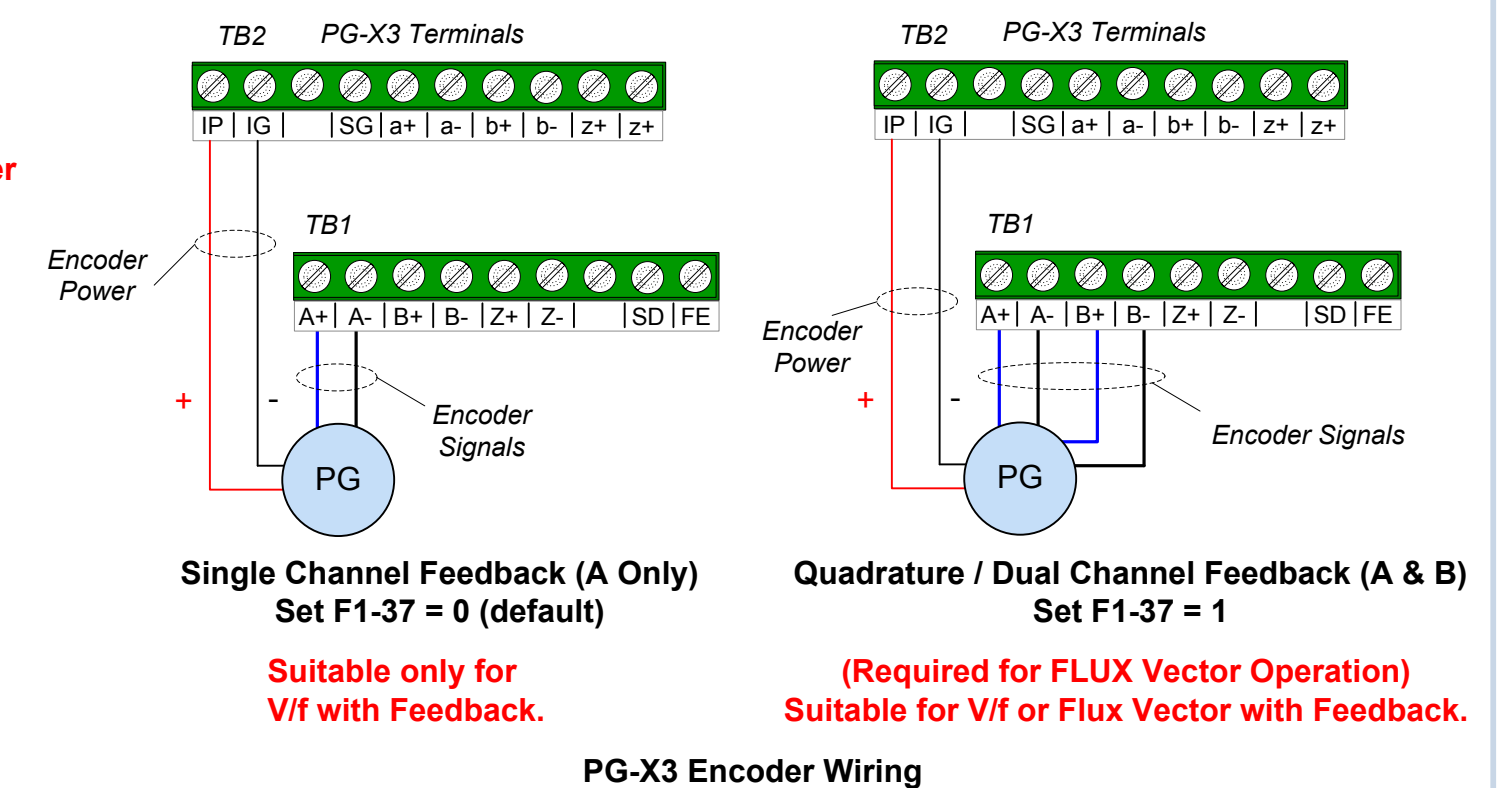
er

TB2 PG-X3 Terminals

IP | IG | | SG | a+ | a- | b+ | b- | z+ | z+

TB1

Encoder Power

A+ | A- | B+ | B- | Z+ | Z- | | SD | FE

+

-

Encoder Signals

PG

Single Channel Feedback (A Only)
Set F1-37 = 0 (default)

Suitable only for V/f with Feedback.

TB2 PG-X3 Terminals

IP | IG | | SG | a+ | a- | b+ | b- | z+ | z+

TB1

Encoder Power

A+ | A- | B+ | B- | Z+ | Z- | | SD | FE

+

-

Encoder Signals

PG

Quadrature / Dual Channel Feedback (A & B)
Set F1-37 = 1

(Required for FLUX Vector Operation)
Suitable for V/f or Flux Vector with Feedback.

PG-X3 Encoder Wiring